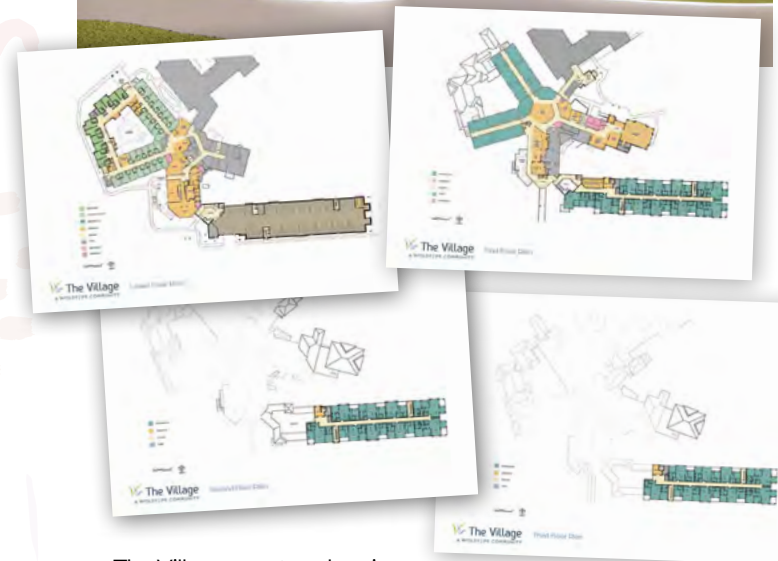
The Village
A WOLFCLIFF COMMUNITY
Lower Floor Plan

The Village
A WOLFCLIFF COMMUNITY
First Floor Plan

The Village
A WOLFCLIFF COMMUNITY
Second Floor Plan

The Village
A WOLFCLIFF COMMUNITY
Third Floor Plan

The Village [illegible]